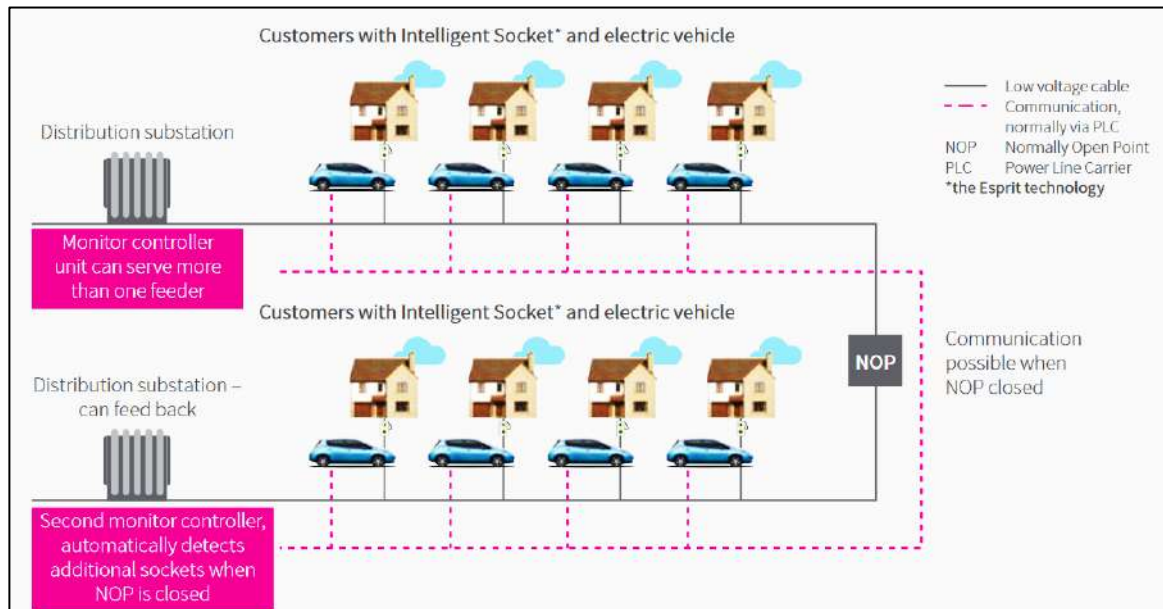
Customers with Intelligent Socket* and electric vehicle

Low voltage cable
Communication, normally via PLC
NOP Normally Open Point
PLC Power Line Carrier
*the Esprit technology

Distribution substation

Monitor controller unit can serve more than one feeder

Customers with Intelligent Socket* and electric vehicle

NOP

Communication possible when NOP closed

Distribution substation – can feed back

Second monitor controller, automatically detects additional sockets when NOP is closed